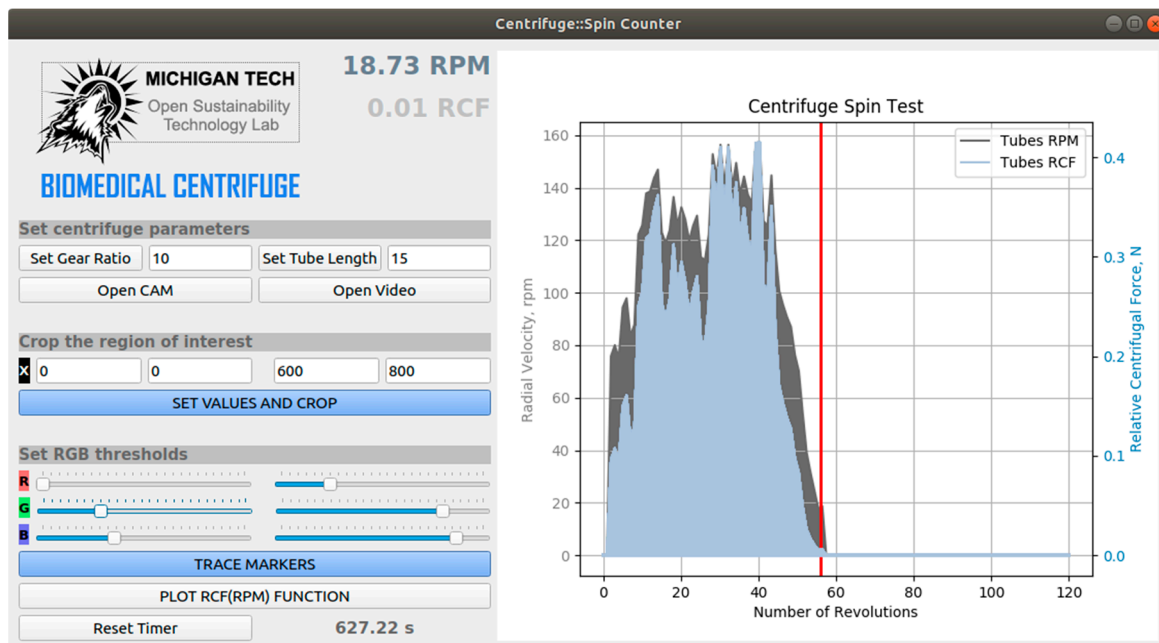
Centrifuge::Spin Counter

MICHIGAN TECH
Open Sustainability Technology Lab

18.73 RPM
0.01 RCF

BIOMEDICAL CENTRIFUGE

Set centrifuge parameters
Set Gear Ratio 10 Set Tube Length 15
Open CAM Open Video

Crop the region of interest
X 0 0 600 800
SET VALUES AND CROP

Set RGB thresholds
R
G
B
TRACE MARKERS
PLOT RCF(RPM) FUNCTION
Reset Timer 627.22 s

Centrifuge Spin Test
Tubes RPM
Tubes RCF
Radial Velocity, rpm
Relative Centrifugal Force, N
Number of Revolutions
0 20 40 60 80 100 120 140 160
0.0 0.1 0.2 0.3 0.4
0 20 40 60 80 100 120